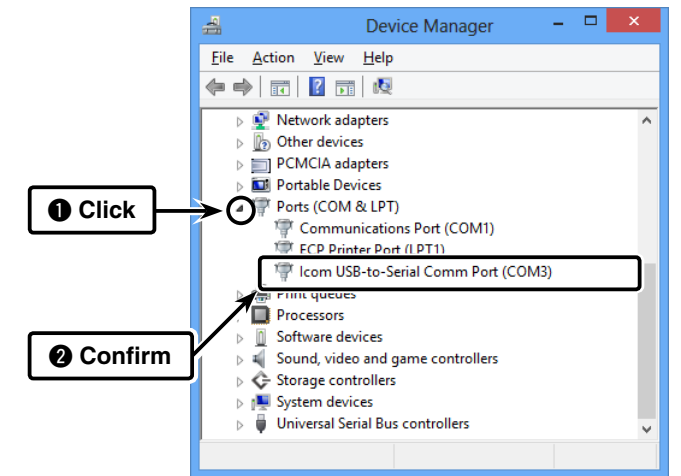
Device Manager

File Action View Help

Network adapters
Other devices
PCMCIA adapters
Portable Devices
Ports (COM & LPT)
Communications Port (COM1)
ECP Printer Port (LPT1)
Icom USB-to-Serial Comm Port (COM3)
Print queues
Processors
Software devices
Sound, video and game controllers
Storage controllers
System devices
Universal Serial Bus controllers

❶ Click

❷ Confirm